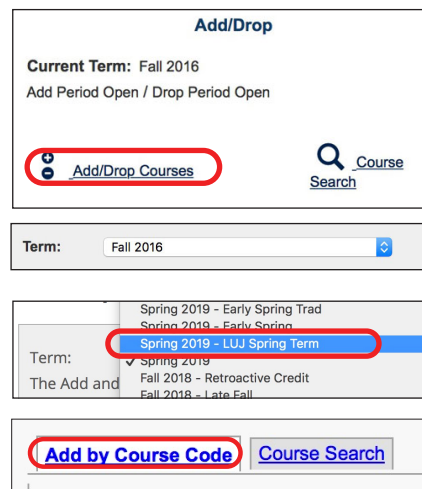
Add/Drop

Current Term: Fall 2016

Add Period Open / Drop Period Open

Add/Drop Courses

Course Search

Term: Fall 2016

Spring 2019 - Early Spring Trad
Spring 2019 - Early Spring
Spring 2019 - LUJ Spring Term
✓ Spring 2019
Fall 2018 - Retroactive Credit
Fall 2018 - Late Fall

Term:
The Add and

Add by Course Code
Course Search